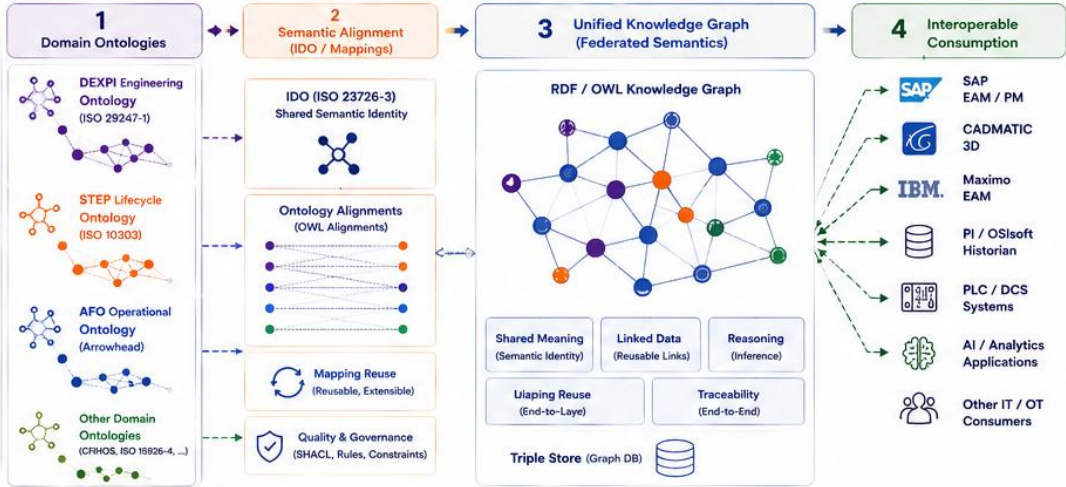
1
Domain Ontologies

2
Semantic Alignment
(IDO / Mappings)

3
Unified Knowledge Graph
(Federated Semantics)

4
Interoperable
Consumption

DEXPI Engineering Ontology
(ISO 29247-1)

STEP Lifecycle Ontology
(ISO 10303)

AFO Operational Ontology
(Arrowhead)

Other Domain Ontologies
(CFIHOS, ISO 15926-4, ...)

IDO (ISO 23726-3)
Shared Semantic Identity

Ontology Alignments
(OWL Alignments)

Mapping Reuse
(Reusable, Extensible)

Quality & Governance
(SHACL, Rules, Constraints)

RDF / OWL Knowledge Graph

Shared Meaning
(Semantic Identity)

Linked Data
(Reusable Links)

Reasoning
(Inference)

Ulaping Reuse
(End-to-Laye)

Traceability
(End-to-End)

Triple Store (Graph DB)

SAP
SAP
EAM / PM

CADMATIC
3D

IBM.
Maximo
EAM

PI / OSIsoft
Historian

PLC / DCS
Systems

AI / Analytics
Applications

Other IT / OT
Consumers